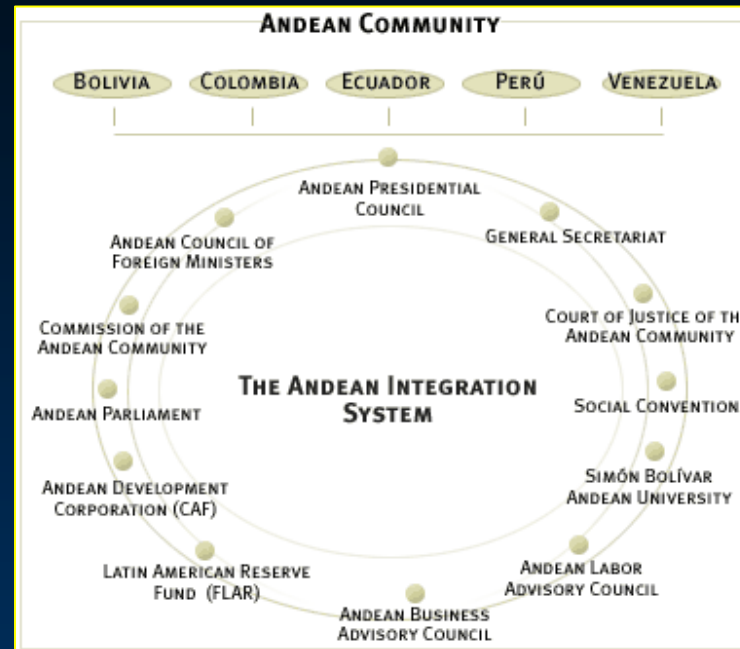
Andean Community

Bolivia
Colombia
Ecuador
Perú
Venezuela

Andean Presidential Council

General Secretariat

Court of Justice of th
Andean Community

Social Convention

Simón Bolívar
Andean University

Andean Labor
Advisory Council

Andean Business
Advisory Council

Latin American Reserve
Fund (FLAR)

Andean Development
Corporation (CAF)

Andean Parliament

Commission of the
Andean Community

Andean Council of
Foreign Ministers

The Andean Integration
System